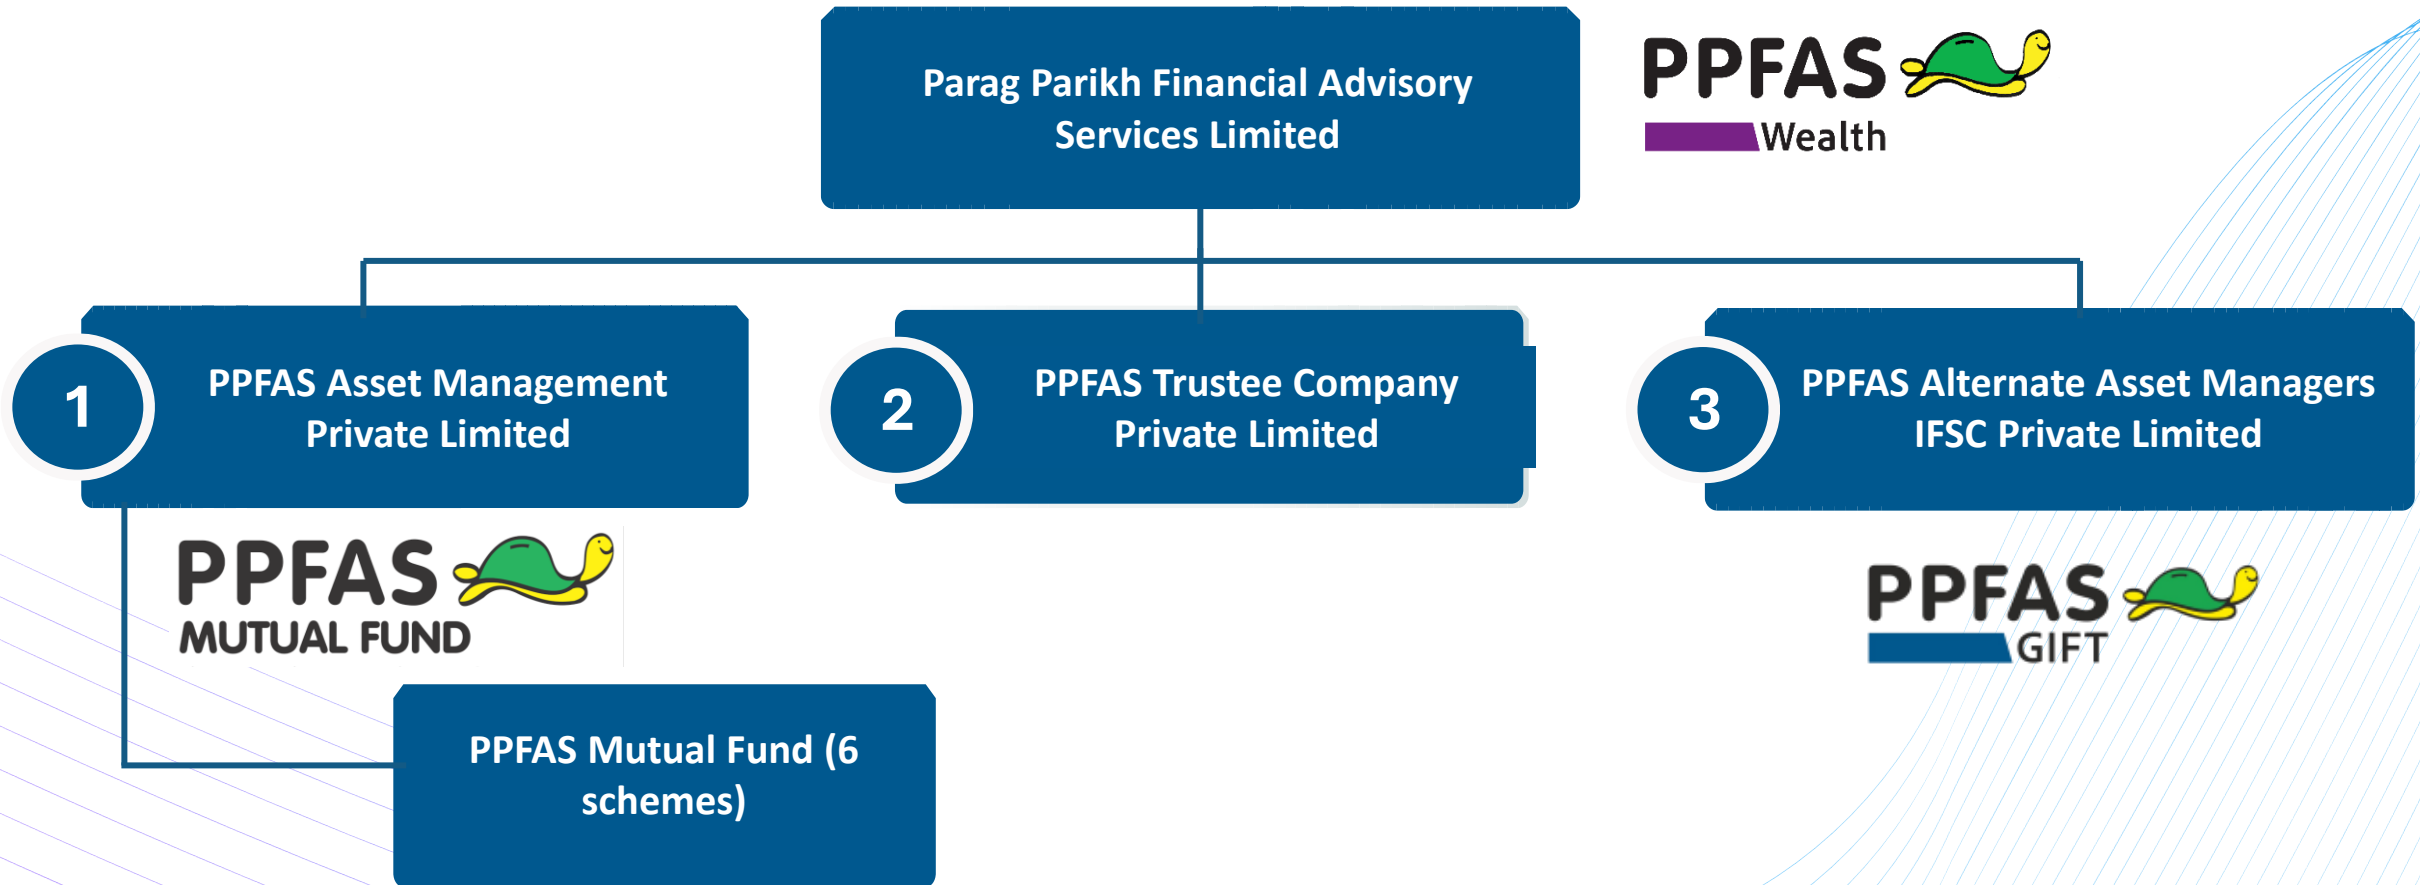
Parag Parikh Financial Advisory Services Limited

PPFAS
Wealth

1
PPFAS Asset Management Private Limited

2
PPFAS Trustee Company Private Limited

3
PPFAS Alternate Asset Managers IFSC Private Limited

PPFAS
MUTUAL FUND

PPFAS
GIFT

PPFAS Mutual Fund (6 schemes)